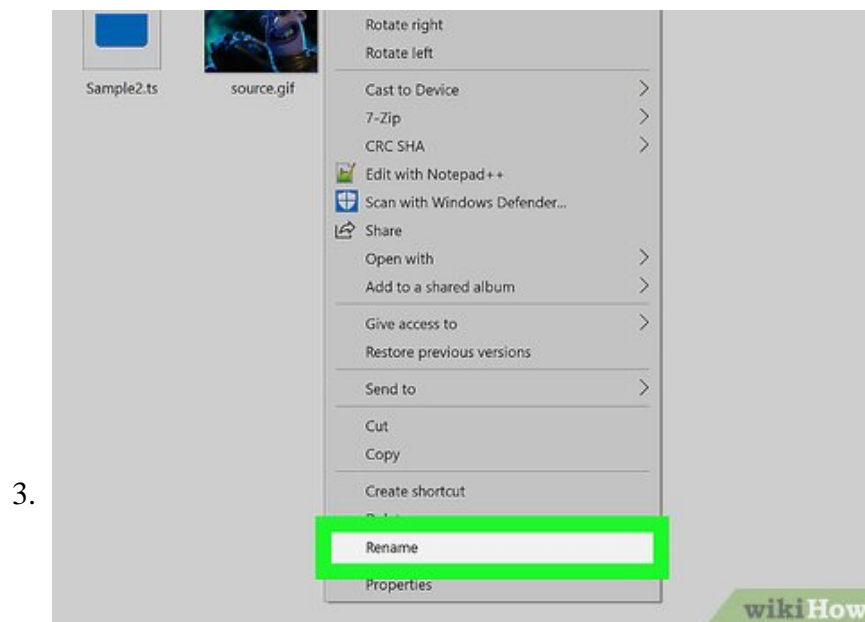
Sample2.ts

source.gif

Rotate right
Rotate left

Cast to Device
7-Zip
CRC SHA
Edit with Notepad++
Scan with Windows Defender...
Share
Open with
Add to a shared album

Give access to
Restore previous versions

Send to

Cut
Copy

Create shortcut
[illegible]
Rename
Properties

3.

wikiHow